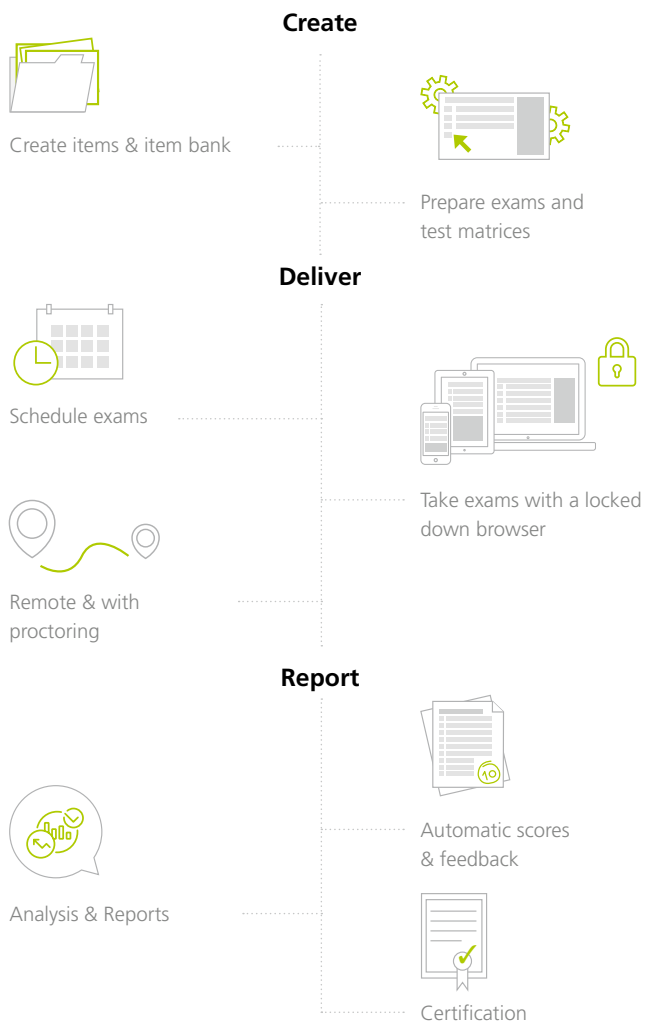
Create

Create items & item bank

Prepare exams and test matrices

Deliver

Schedule exams

Take exams with a locked down browser

Remote & with proctoring

Report

Automatic scores & feedback

Analysis & Reports

Certification